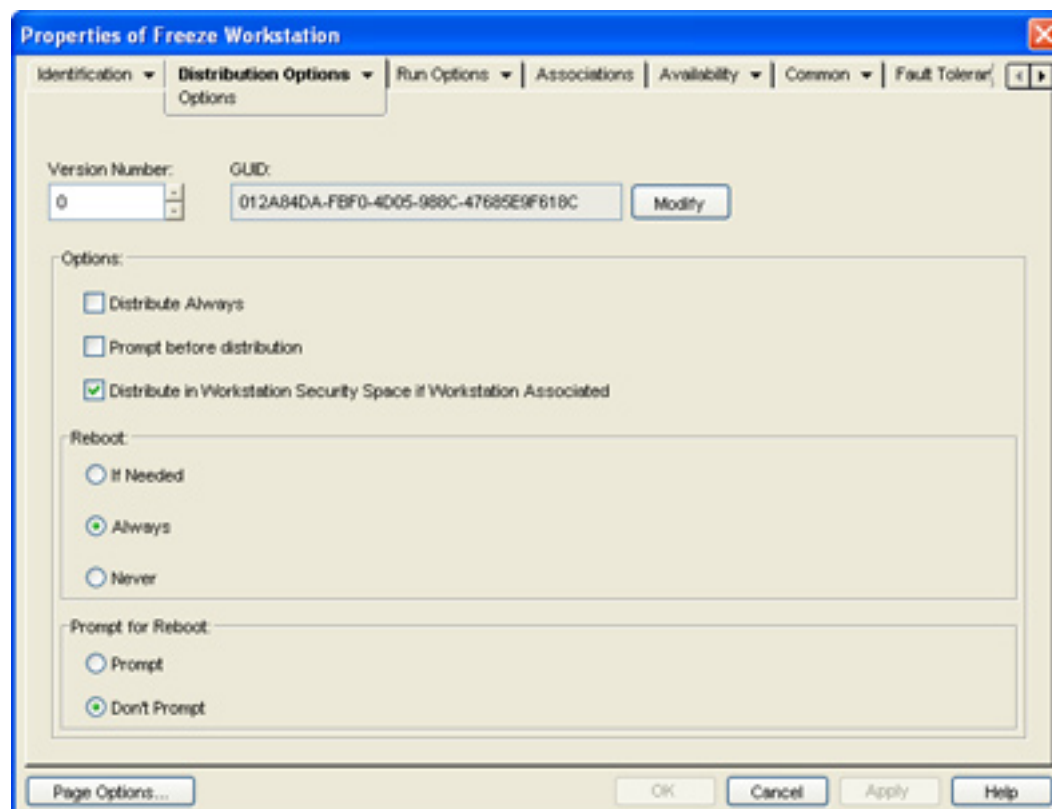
Properties of Freeze Workstation

Identification ▾ | Distribution Options ▾ | Run Options ▾ | Associations | Availability ▾ | Common ▾ | Fault Toleran

Options

Version Number:
0

GUID:
012A84DA-FBF0-4D05-988C-47685E9F618C

Modify

Options:

Distribute Always

Prompt before distribution

Distribute in Workstation Security Space if Workstation Associated

Reboot:

If Needed

Always

Never

Prompt for Reboot:

Prompt

Don't Prompt

Page Options...

OK

Cancel

Apply

Help